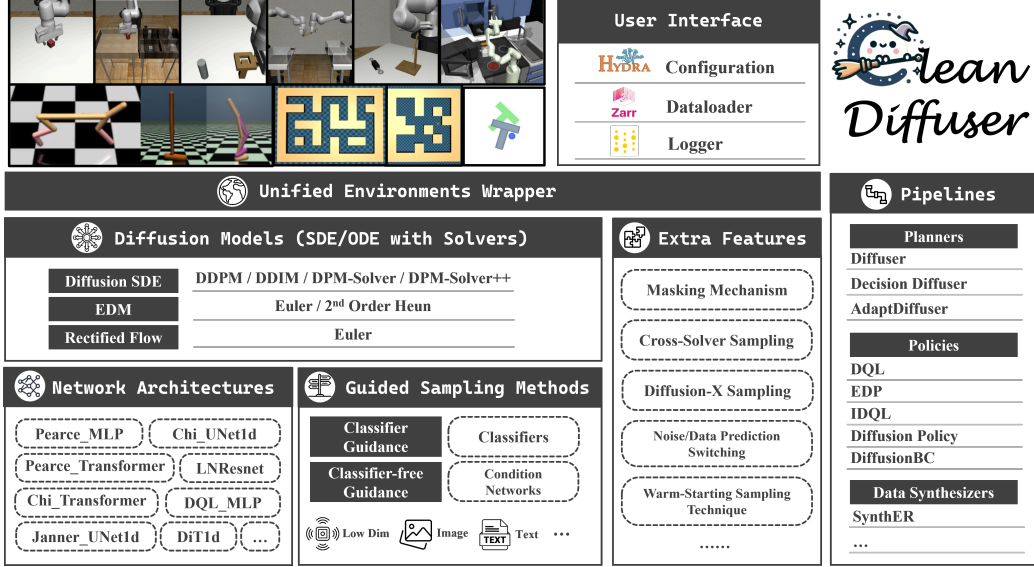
User Interface

HYDRA Configuration

Zarr Dataloader

Logger

Clean Diffuser

Unified Environments Wrapper

Pipelines

Planners
Diffuser
Decision Diffuser
AdaptDiffuser

Policies
DQL
EDP
IDQL
Diffusion Policy
DiffusionBC

Data Synthesizers
SynthER
...

Diffusion Models (SDE/ODE with Solvers)

| Diffusion SDE | DDPM / DDIM / DPM-Solver / DPM-Solver++ |
|---|---|
| EDM | Euler / 2$^{nd}$ Order Heun |
| Rectified Flow | Euler |

Extra Features

Masking Mechanism

Cross-Solver Sampling

Diffusion-X Sampling

Noise/Data Prediction Switching

Warm-Starting Sampling Technique

......

Network Architectures

Pearce_MLP
Chi_UNet1d
Pearce_Transformer
LNResnet
Chi_Transformer
DQL_MLP
Janner_UNet1d
DiT1d
...

Guided Sampling Methods

Classifier Guidance
Classifiers
Classifier-free Guidance
Condition Networks

Low Dim
Image
TEXT Text
...